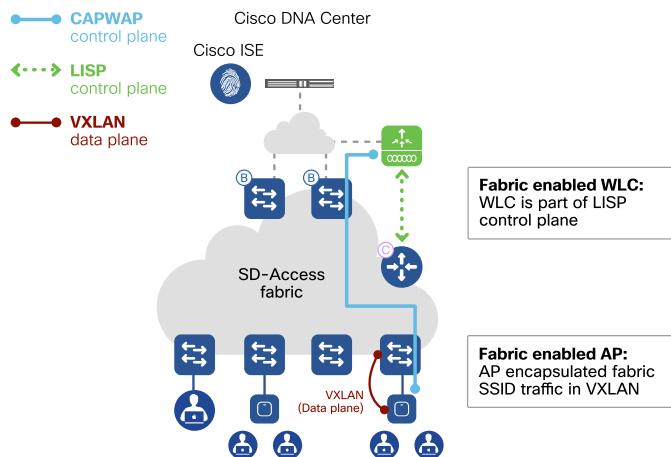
CAPWAP
control plane

LISP
control plane

VXLAN
data plane

Cisco DNA Center

Cisco ISE

B

B

C

SD-Access
fabric

Fabric enabled WLC:
WLC is part of LISP control plane

Fabric enabled AP:
AP encapsulated fabric SSID traffic in VXLAN

VXLAN
(Data plane)